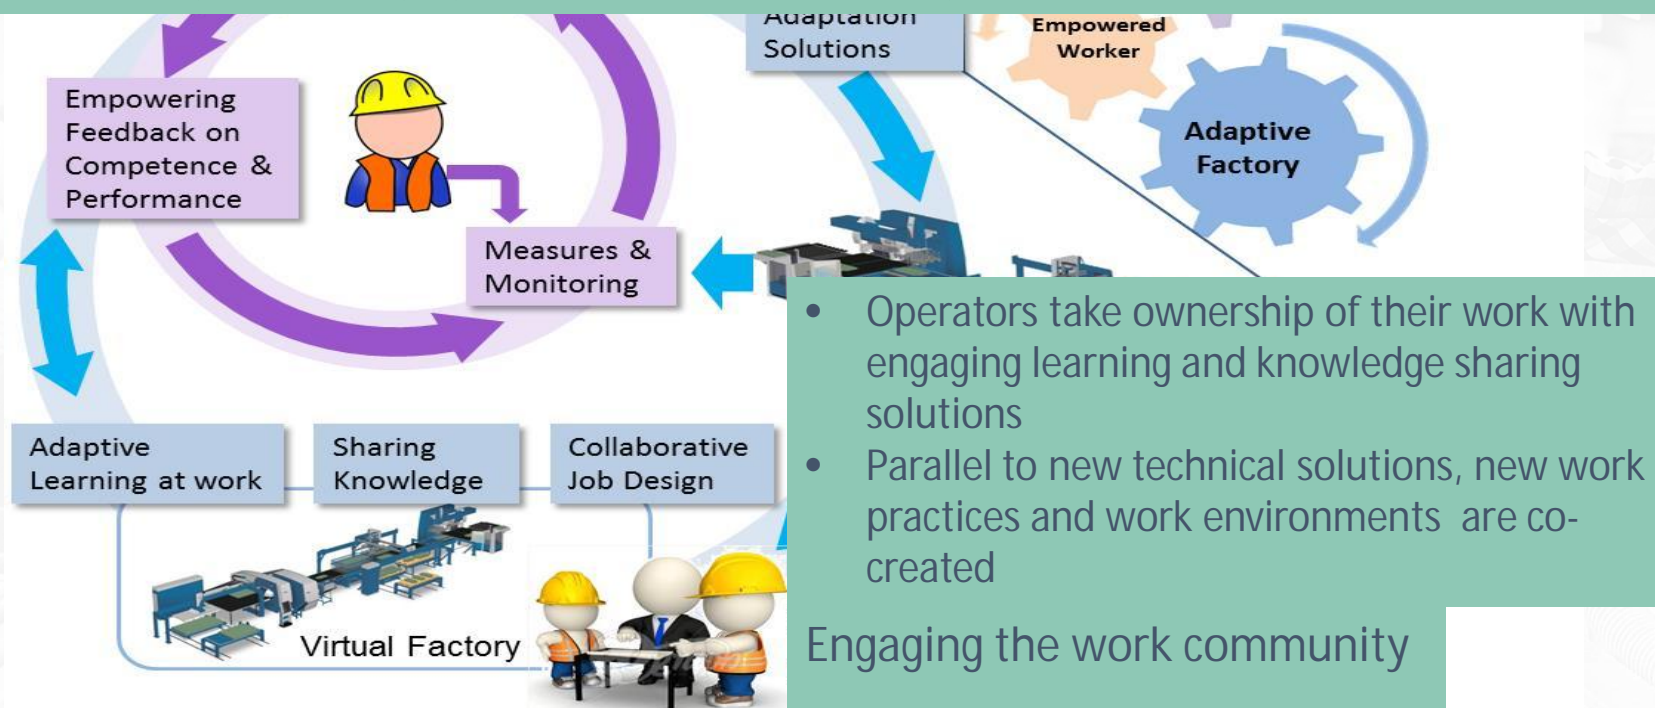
Adaptation Solutions

Empowered Worker

Adaptive Factory

Empowering Feedback on Competence & Performance

Measures & Monitoring

Adaptive Learning at work

Sharing Knowledge

Collaborative Job Design

Virtual Factory

- Operators take ownership of their work with engaging learning and knowledge sharing solutions
- Parallel to new technical solutions, new work practices and work environments are co-created

Engaging the work community